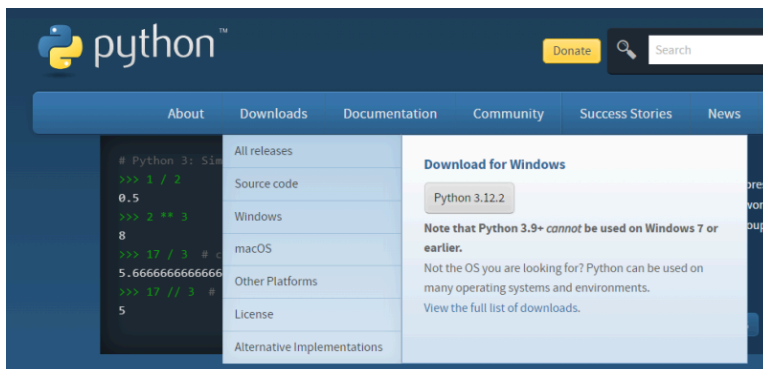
python™

Donate

Search

About Downloads Documentation Community Success Stories News

# Python 3: Sim
>>> 1 / 2
0.5
>>> 2 ** 3
8
>>> 17 / 3 # c
5.666666666666
>>> 17 // 3 #
5

All releases
Source code
Windows
macOS
Other Platforms
License
Alternative Implementations

Download for Windows

Python 3.12.2

Note that Python 3.9+ *cannot* be used on Windows 7 or earlier.

Not the OS you are looking for? Python can be used on many operating systems and environments.

View the full list of downloads.

ore
wor
oup